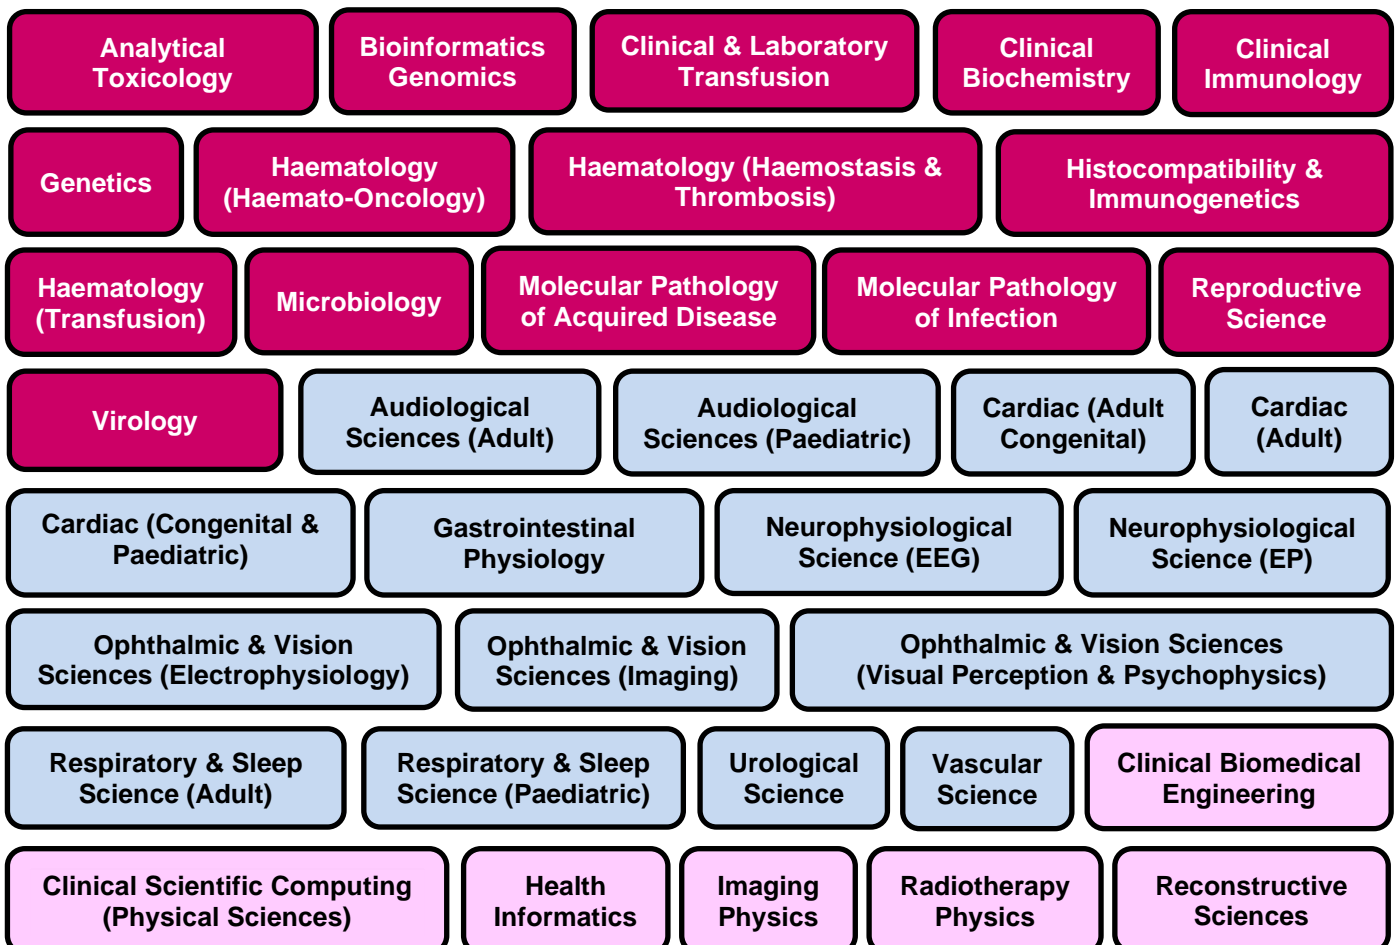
Analytical Toxicology

Bioinformatics Genomics

Clinical & Laboratory Transfusion

Clinical Biochemistry

Clinical Immunology

Genetics

Haematology (Haemato-Oncology)

Haematology (Haemostasis & Thrombosis)

Histocompatibility & Immunogenetics

Haematology (Transfusion)

Microbiology

Molecular Pathology of Acquired Disease

Molecular Pathology of Infection

Reproductive Science

Virology

Audiological Sciences (Adult)

Audiological Sciences (Paediatric)

Cardiac (Adult Congenital)

Cardiac (Adult)

Cardiac (Congenital & Paediatric)

Gastrointestinal Physiology

Neurophysiological Science (EEG)

Neurophysiological Science (EP)

Ophthalmic & Vision Sciences (Electrophysiology)

Ophthalmic & Vision Sciences (Imaging)

Ophthalmic & Vision Sciences (Visual Perception & Psychophysics)

Respiratory & Sleep Science (Adult)

Respiratory & Sleep Science (Paediatric)

Urological Science

Vascular Science

Clinical Biomedical Engineering

Clinical Scientific Computing (Physical Sciences)

Health Informatics

Imaging Physics

Radiotherapy Physics

Reconstructive Sciences